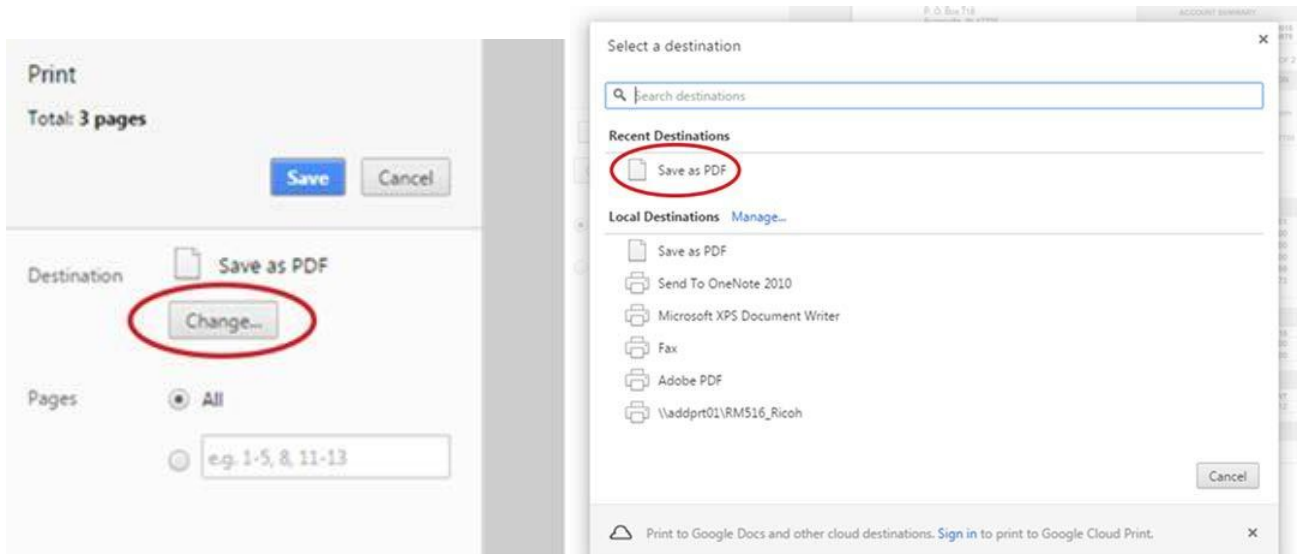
Print

Total: 3 pages

Save Cancel

Destination Save as PDF

Change...

Pages All

e.g. 1-5, 8, 11-13

P. O. Box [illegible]

ACCOUNT SUMMARY

Select a destination ×

Search destinations

Recent Destinations

Save as PDF

Local Destinations Manage...

Save as PDF

Send To OneNote 2010

Microsoft XPS Document Writer

Fax

Adobe PDF

\\addprt01\RM516_Ricoh

Cancel

Print to Google Docs and other cloud destinations. Sign in to print to Google Cloud Print. ×